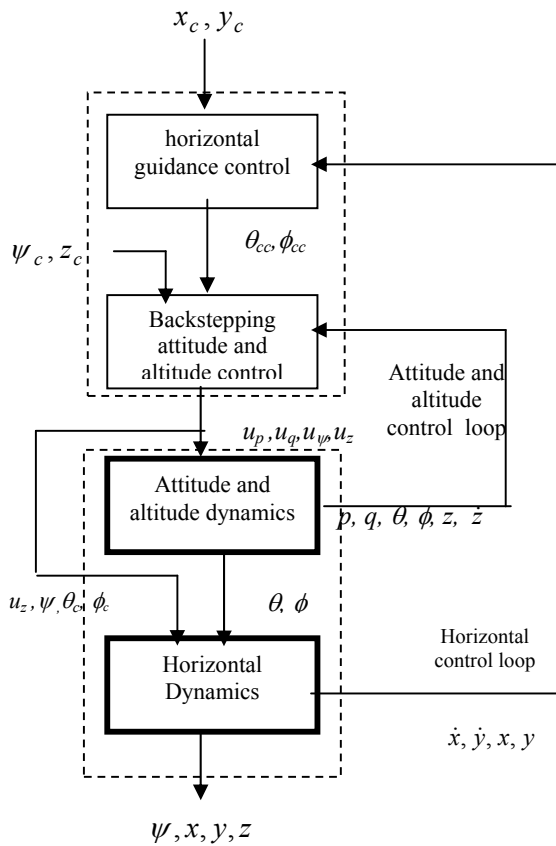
$x_c, y_c$

horizontal guidance control

$\theta_{cc}, \phi_{cc}$

$\psi_c, z_c$

Backstepping attitude and altitude control

Attitude and altitude control loop

$u_p, u_q, u_\psi, u_z$

Attitude and altitude dynamics

$p, q, \theta, \phi, z, \dot{z}$

$u_z, \psi, \theta_c, \phi_c$

$\theta, \phi$

Horizontal control loop

Horizontal Dynamics

$\dot{x}, \dot{y}, x, y$

$\psi, x, y, z$